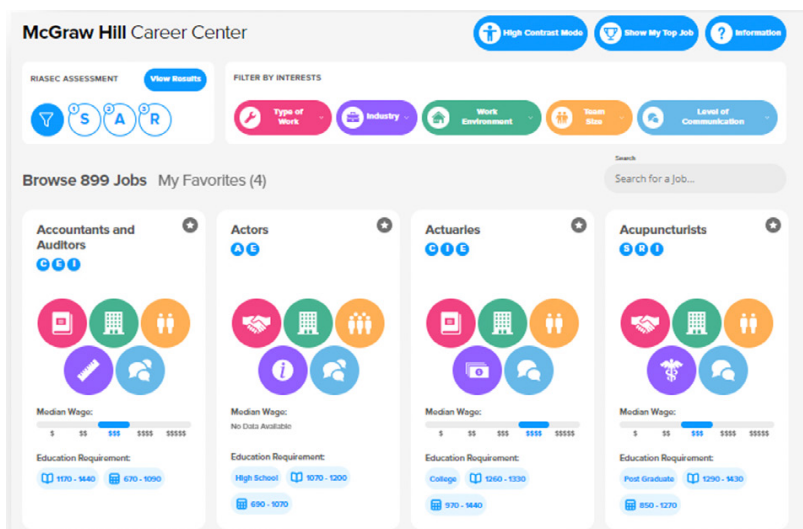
McGraw Hill Career Center

High Contrast Mode
Show My Top Job
Information

RIASEC ASSESSMENT
View Results
1 S
2 A
3 R

FILTER BY INTERESTS
Type of Work
Industry
Work Environment
Team Size
Level of Communication

Browse 899 Jobs
My Favorites (4)

Search
Search for a Job...

Accountants and Auditors
C E I
Median Wage:
$ $$ $$$ $$$$ $$$$$
Education Requirement:
1170 - 1440
670 - 1090

Actors
A E
Median Wage:
No Data Available
Education Requirement:
High School
1070 - 1200
690 - 1070

Actuaries
C I E
Median Wage:
$ $$ $$$ $$$$ $$$$$
Education Requirement:
College
1260 - 1330
970 - 1440

Acupuncturists
S R I
Median Wage:
$ $$ $$$ $$$$ $$$$$
Education Requirement:
Post Graduate
1290 - 1430
850 - 1270